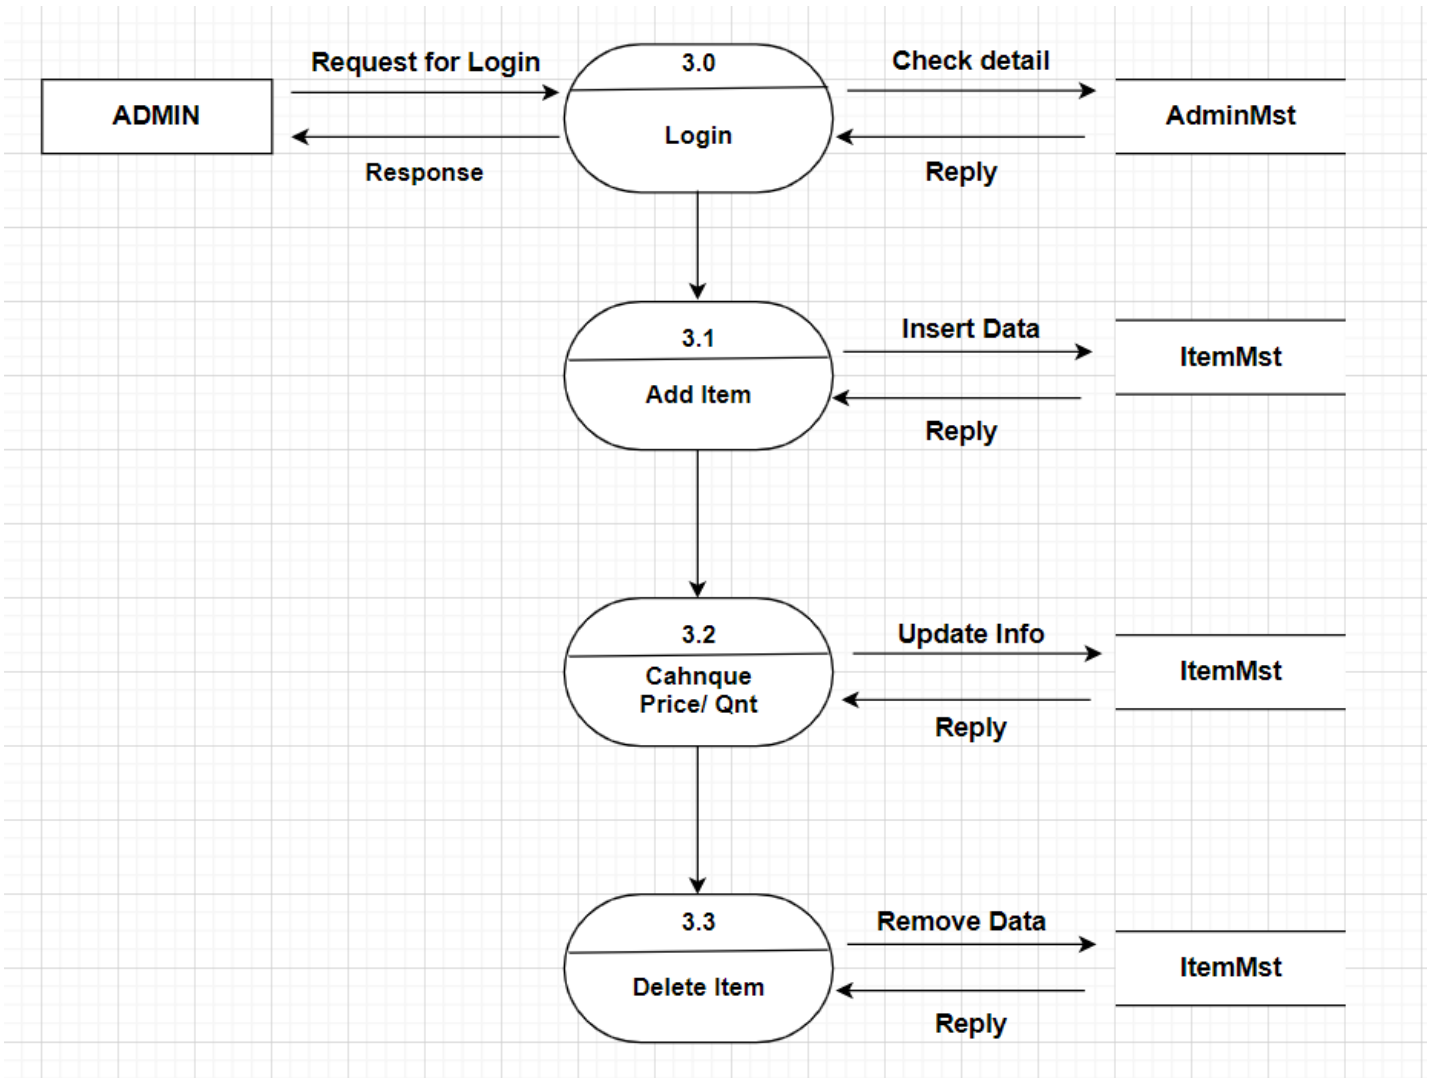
ADMIN

Request for Login

Response

3.0

Login

Check detail

Reply

AdminMst

3.1

Add Item

Insert Data

Reply

ItemMst

3.2

Cahnque Price/ Qnt

Update Info

Reply

ItemMst

3.3

Delete Item

Remove Data

Reply

ItemMst